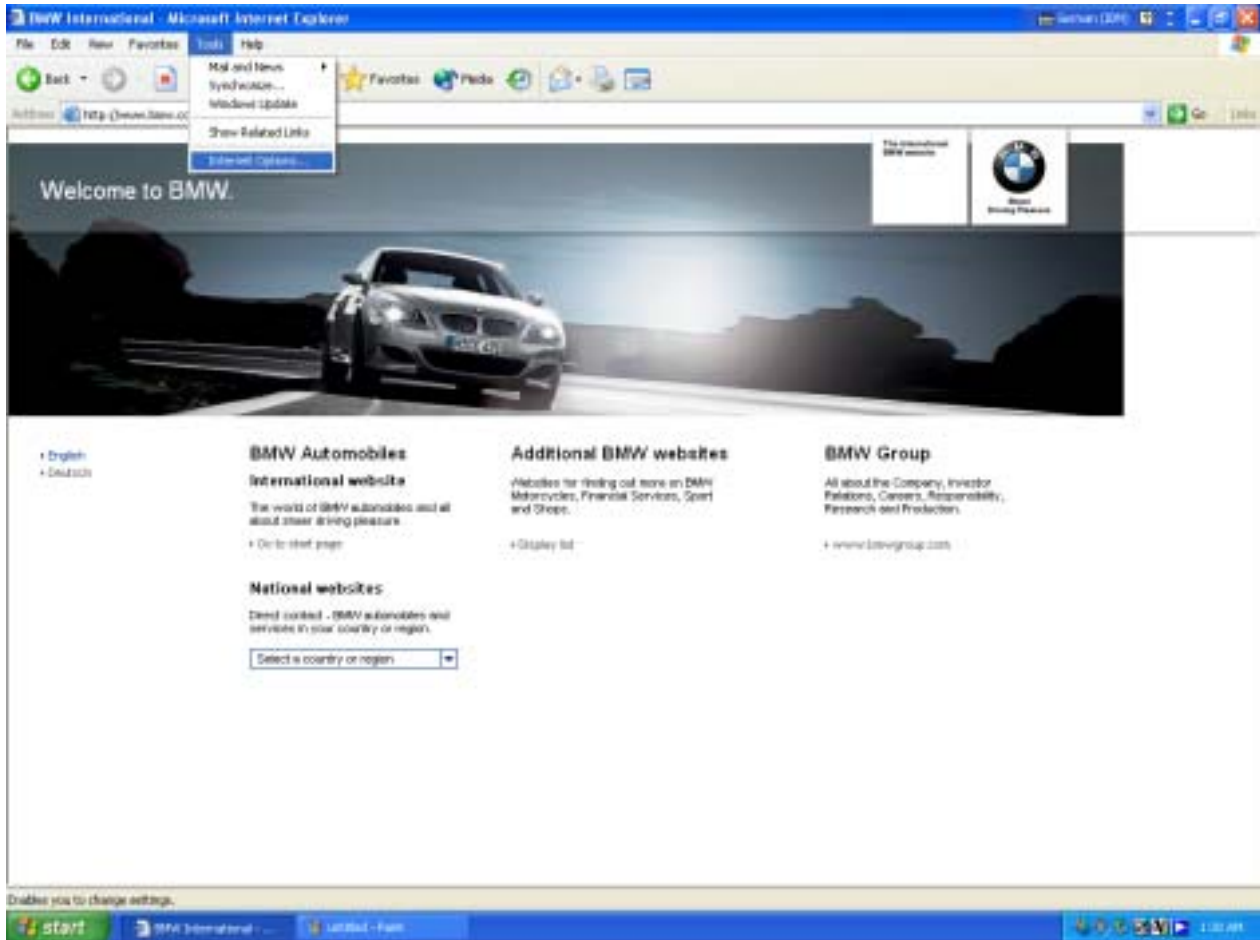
BMW International - Microsoft Internet Explorer

German (DM)

File Edit View Favorites Tools Help

Back Favorites Media

Address http://www.bmw.co

Go Links

Mail and News
Synchronize...
Windows Update
Show Related Links
Internet Options...

The international BMW website

Sheer Driving Pleasure

Welcome to BMW.

• English
• Deutsch

BMW Automobiles

International website

The world of BMW automobiles and all about sheer driving pleasure.

• Go to start page

National websites

Direct contact - BMW automobiles and services in your country or region.

Select a country or region

Additional BMW websites

Websites for finding out more on BMW Motorcycles, Financial Services, Sport and Shops.

• Display list

BMW Group

All about the Company, Investor Relations, Careers, Responsibility, Research and Production.

• www.bmwgroup.com

Enables you to change settings.

start

BMW International - ...

untitled - Paint

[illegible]